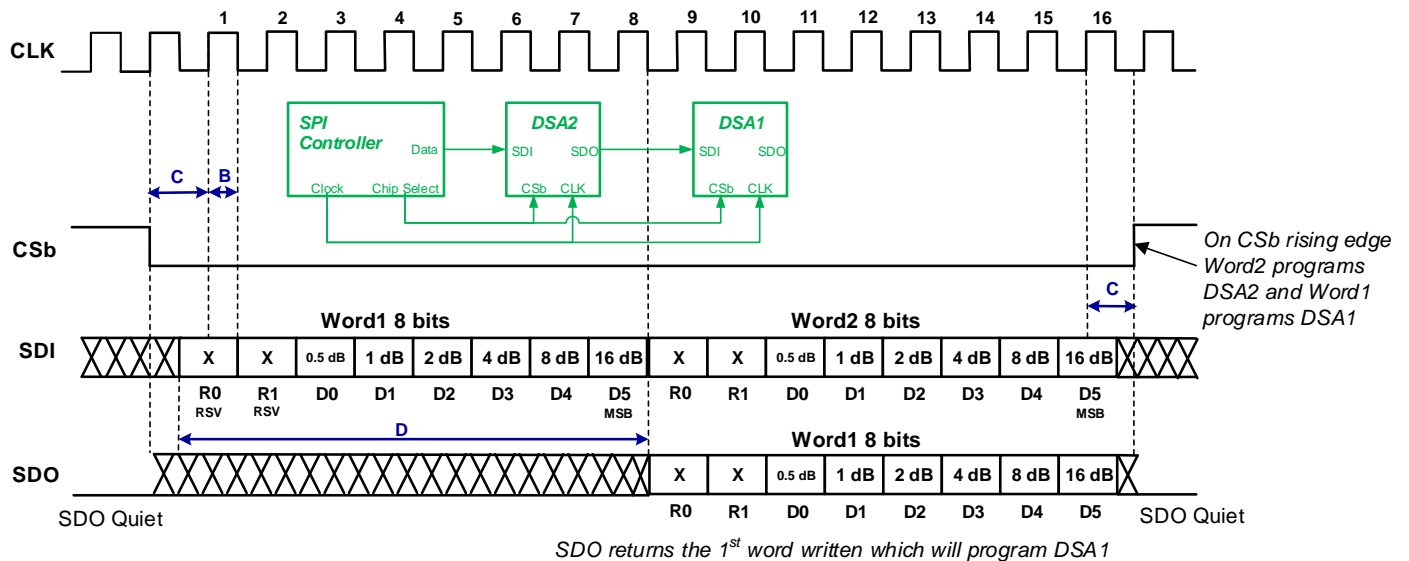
1 2 3 4 5 6 7 8 9 10 11 12 13 14 15 16

CLK

SPI Controller

Data

Clock

Chip Select

DSA2

SDI

SDO

CSb

CLK

DSA1

SDI

SDO

CSb

CLK

C

B

CSb

On CSb rising edge Word2 programs DSA2 and Word1 programs DSA1

C

Word1 8 bits

Word2 8 bits

SDI

| X | X | 0.5 dB | 1 dB | 2 dB | 4 dB | 8 dB | 16 dB | X | X | 0.5 dB | 1 dB | 2 dB | 4 dB | 8 dB | 16 dB |
|---|---|---|---|---|---|---|---|---|---|---|---|---|---|---|---|
| R0 RSV | R1 RSV | D0 | D1 | D2 | D3 | D4 | D5 MSB | R0 | R1 | D0 | D1 | D2 | D3 | D4 | D5 MSB |

D

Word1 8 bits

SDO

| X | X | 0.5 dB | 1 dB | 2 dB | 4 dB | 8 dB | 16 dB |
|---|---|---|---|---|---|---|---|
| R0 | R1 | D0 | D1 | D2 | D3 | D4 | D5 |

SDO Quiet

SDO Quiet

SDO returns the 1$^{st}$ word written which will program DSA1